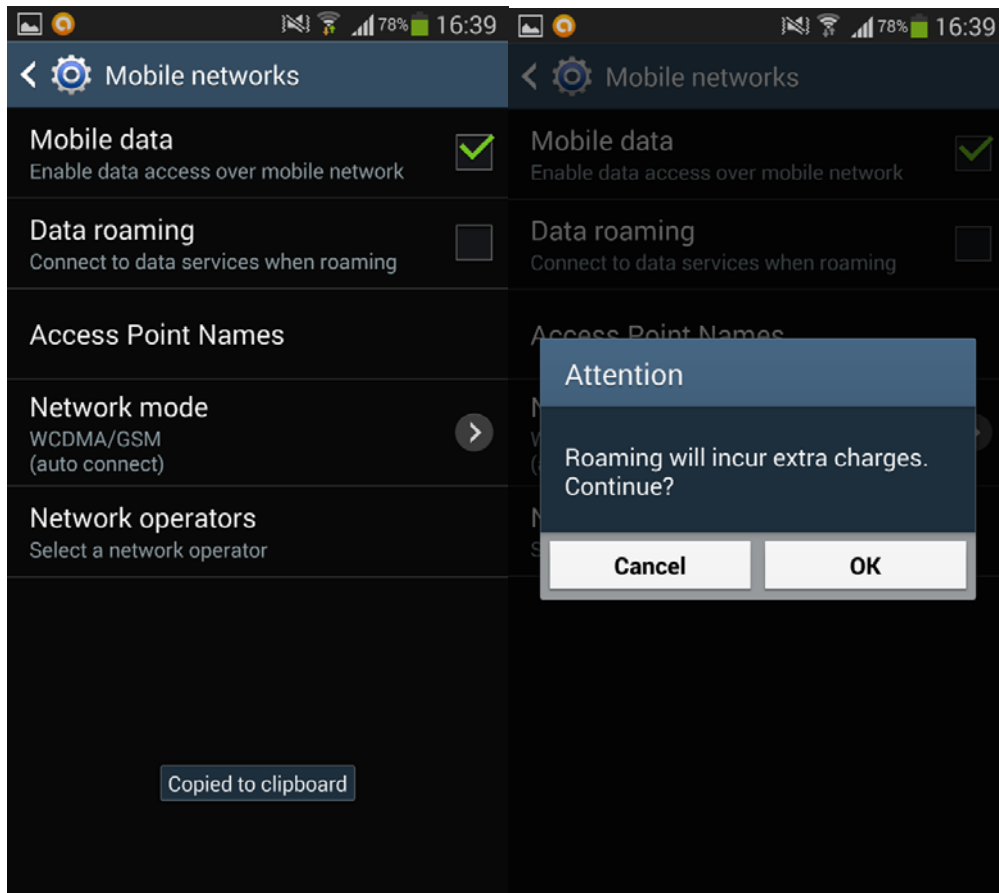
78% 16:39

Mobile networks

Mobile data
Enable data access over mobile network

Data roaming
Connect to data services when roaming

Access Point Names

Network mode
WCDMA/GSM
(auto connect)

Network operators
Select a network operator

Copied to clipboard

78% 16:39

Mobile networks

Mobile data
Enable data access over mobile network

Data roaming
Connect to data services when roaming

Access Point Names

Attention

Roaming will incur extra charges. Continue?

Cancel

OK